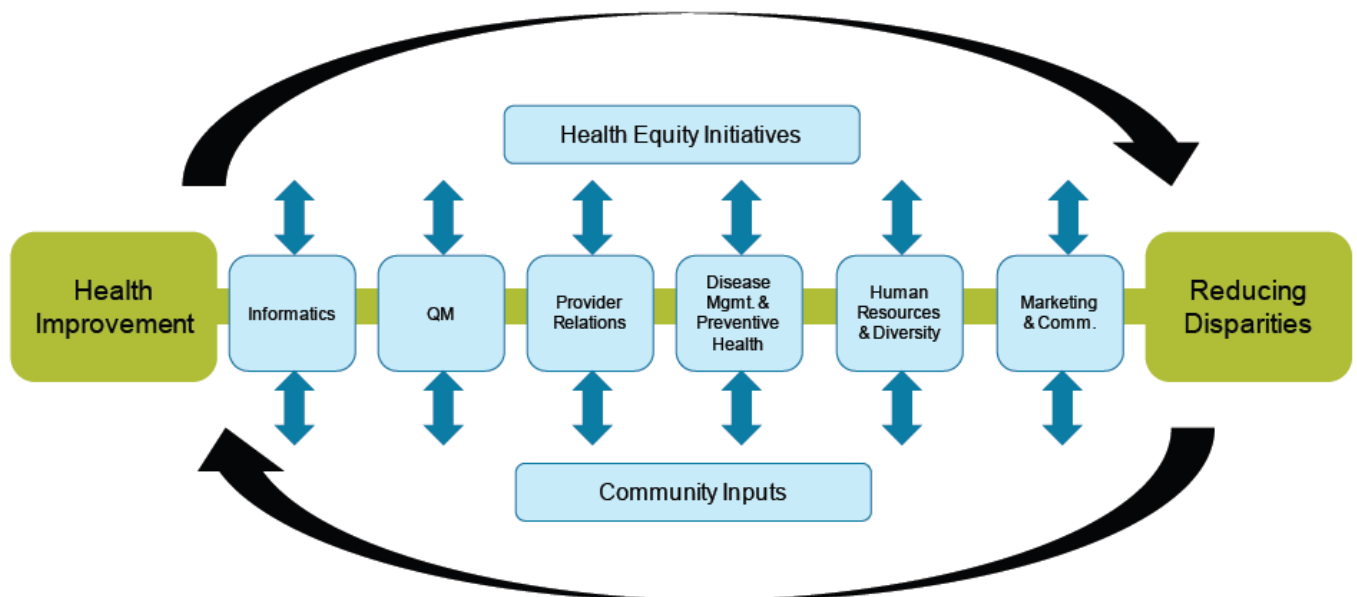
Health Equity Initiatives

Health Improvement

Informatics

QM

Provider Relations

Disease Mgmt. & Preventive Health

Human Resources & Diversity

Marketing & Comm.

Reducing Disparities

Community Inputs